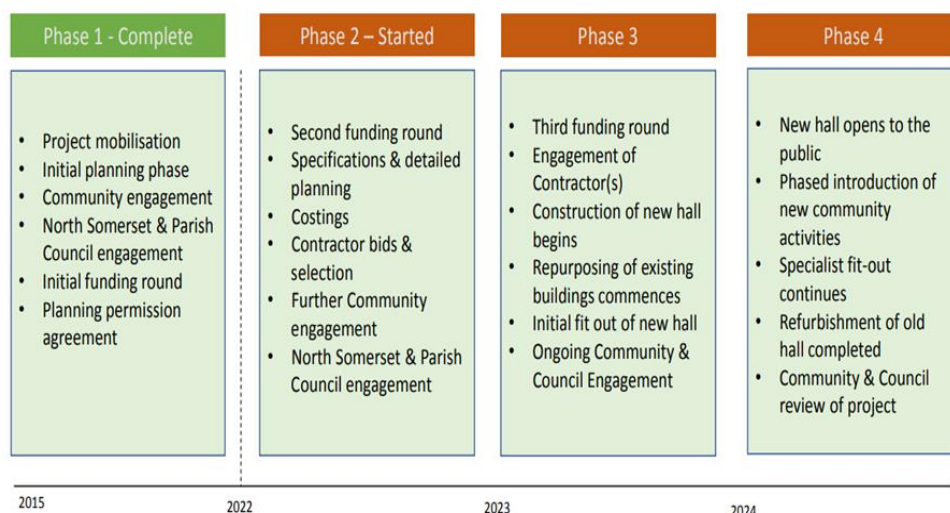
Phase 1 - Complete

- Project mobilisation
- Initial planning phase
- Community engagement
- North Somerset & Parish Council engagement
- Initial funding round
- Planning permission agreement

Phase 2 – Started

- Second funding round
- Specifications & detailed planning
- Costings
- Contractor bids & selection
- Further Community engagement
- North Somerset & Parish Council engagement

Phase 3

- Third funding round
- Engagement of Contractor(s)
- Construction of new hall begins
- Repurposing of existing buildings commences
- Initial fit out of new hall
- Ongoing Community & Council Engagement

Phase 4

- New hall opens to the public
- Phased introduction of new community activities
- Specialist fit-out continues
- Refurbishment of old hall completed
- Community & Council review of project

2015

2022

2023

2024